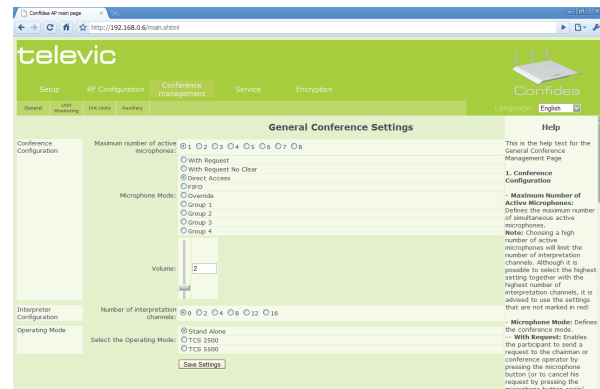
Confidea AP main page ×

http://192.168.0.6/main.shtml

televic

Setup RF Configuration Conference management Service Encryption

General Unit Monitoring Init Units Auxiliary

Confidea

Language: English

General Conference Settings

Conference Configuration

Maximum number of active microphones: 1 2 3 4 5 6 7 8

Microphone Mode: With Request With Request No Clear Direct Access FIFO Override Group 1 Group 2 Group 3 Group 4

Volume: 2

Interpreter Configuration

Number of interpretation channels: 0 2 4 8 12 16

Operating Mode

Select the Operating Mode: Stand Alone TCS 2500 TCS 5500

Save Settings

Help

This is the help text for the General Conference Management Page

1. Conference Configuration

-- Maximum Number of Active Microphones: Defines the maximum number of simultaneous active microphones.
Note: Choosing a high number of active microphones will limit the number of interpretation channels. Although it is possible to select the highest setting together with the highest number of interpretation channels, it is advised to use the settings that are not marked in red!

-- Microphone Mode: Defines the conference mode.
-- With Request: Enables the participant to send a request to the chairman or conference operator by pressing the microphone button (or to cancel his request by pressing the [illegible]